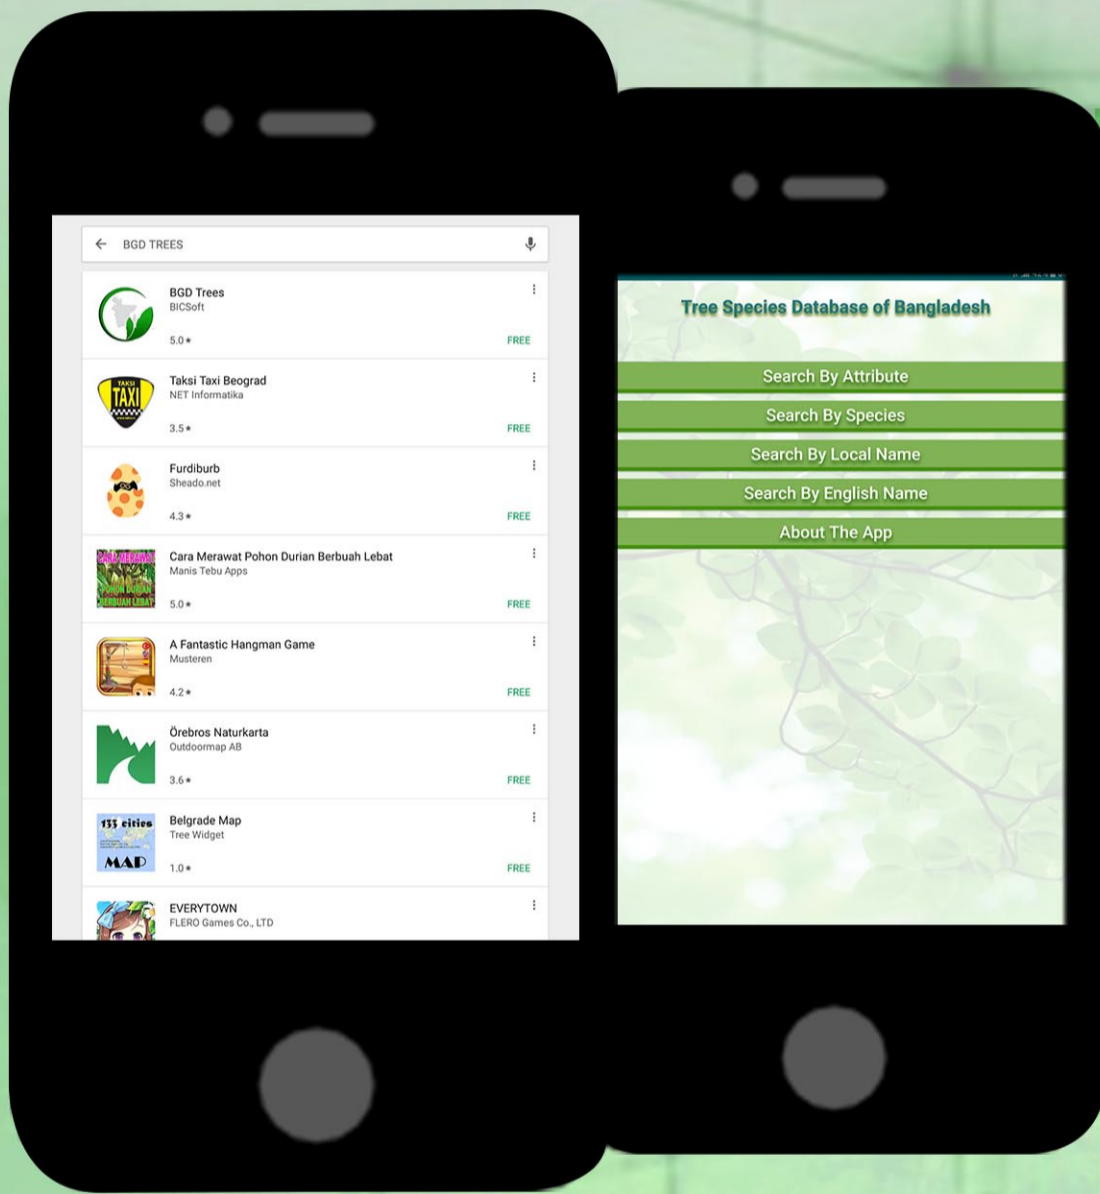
BGD TREES

BGD Trees
BICSoft
5.0★
FREE

TAKSI
TAXI
Taksi Taxi Beograd
NET Informatika
3.5★
FREE

Furdiburb
Sheado.net
4.3★
FREE

CARA MERAWAT POHON DURIAN BERBUAH LEBAT
Cara Merawat Pohon Durian Berbuah Lebat
Manis Tebu Apps
5.0★
FREE

A Fantastic Hangman Game
Musteren
4.2★
FREE

Örebros Naturkarta
Outdoormap AB
3.6★
FREE

133 cities
MAP
Belgrade Map
Tree Widget
1.0★
FREE

EVERYTOWN
FLERO Games Co., LTD

Tree Species Database of Bangladesh

Search By Attribute
Search By Species
Search By Local Name
Search By English Name
About The App